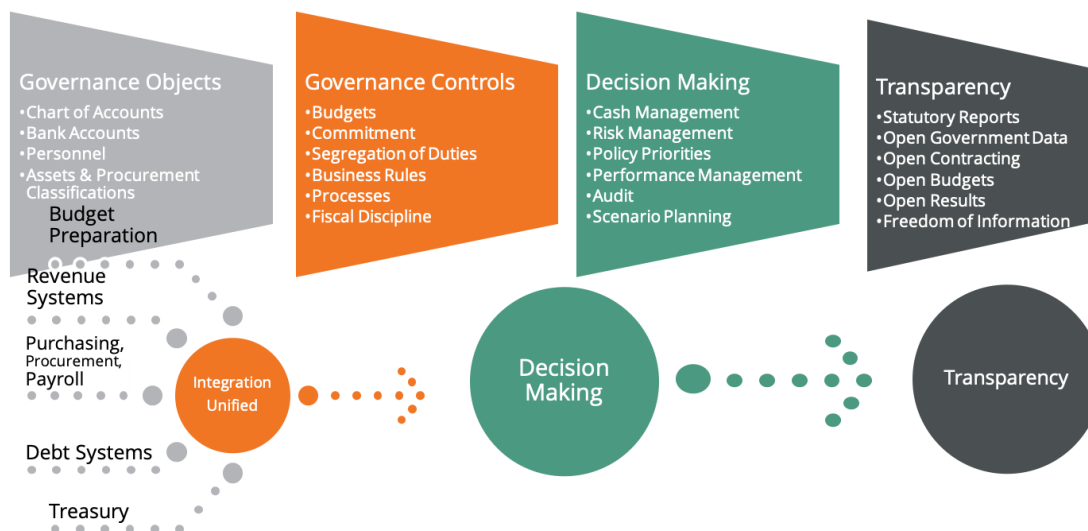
Governance Objects
•Chart of Accounts
•Bank Accounts
•Personnel
•Assets & Procurement Classifications

Governance Controls
•Budgets
•Commitment
•Segregation of Duties
•Business Rules
•Processes
•Fiscal Discipline

Decision Making
•Cash Management
•Risk Management
•Policy Priorities
•Performance Management
•Audit
•Scenario Planning

Transparency
•Statutory Reports
•Open Government Data
•Open Contracting
•Open Budgets
•Open Results
•Freedom of Information

Budget Preparation

Revenue Systems

Purchasing, Procurement, Payroll

Debt Systems

Treasury

Integration Unified

Decision Making

Transparency